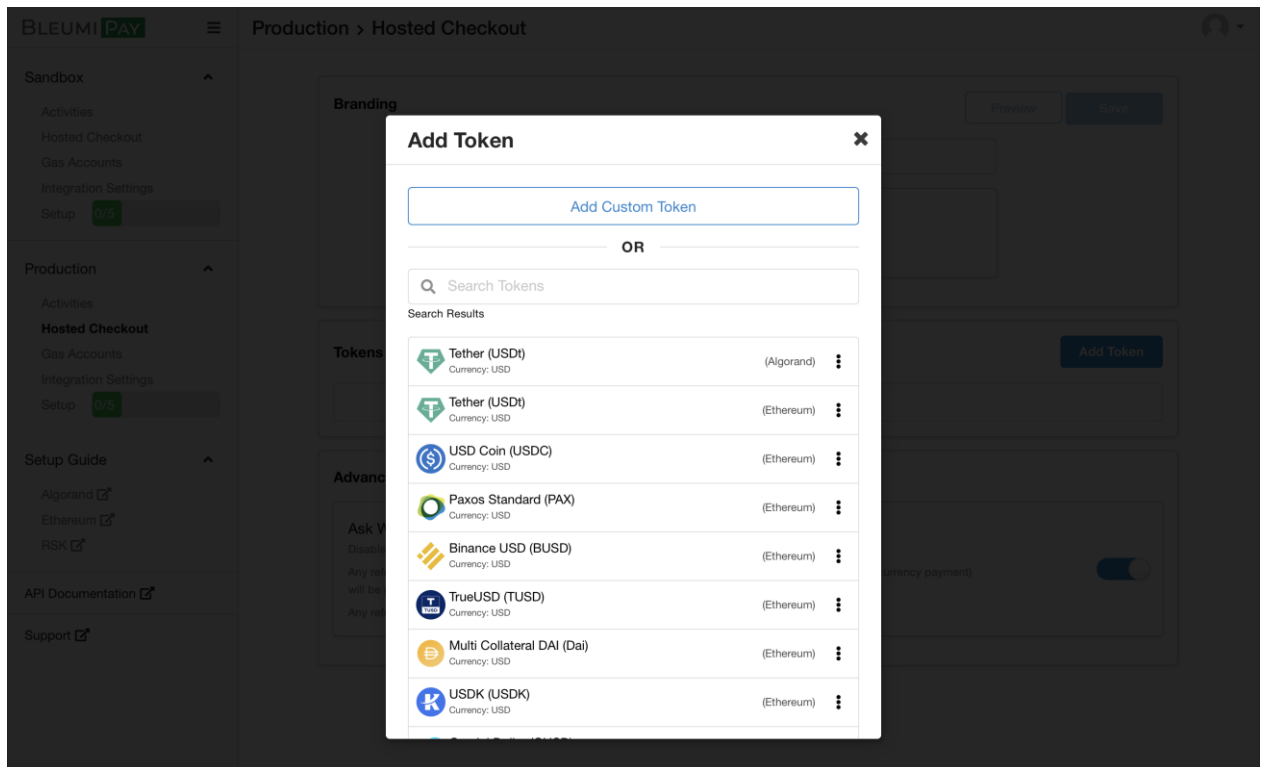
BLEUMI PAY

Production > Hosted Checkout

Sandbox
Activities
Hosted Checkout
Gas Accounts
Integration Settings
Setup 0/3

Production
Activities
Hosted Checkout
Gas Accounts
Integration Settings
Setup 0/3

Setup Guide
Algorand
Ethereum
RSK

API Documentation

Support

Branding

Preview Save

Tokens

Add Token

Advanc

Ask W
Disabl
Any ret
will be
Any ret

urrency payment)

Add Token

Add Custom Token

OR

Search Tokens

Search Results

| Token | Network |
|---|---|
| Tether (USDt) Currency: USD | (Algorand) |
| Tether (USDt) Currency: USD | (Ethereum) |
| USD Coin (USDC) Currency: USD | (Ethereum) |
| Paxos Standard (PAX) Currency: USD | (Ethereum) |
| Binance USD (BUSD) Currency: USD | (Ethereum) |
| TrueUSD (TUSD) Currency: USD | (Ethereum) |
| Multi Collateral DAI (Dai) Currency: USD | (Ethereum) |
| USDK (USDK) Currency: USD | (Ethereum) |

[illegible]